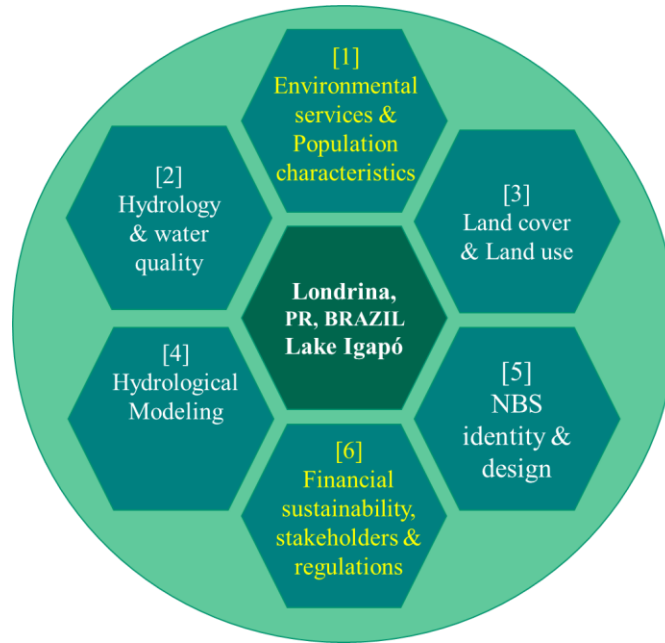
[1]
Environmental services & Population characteristics

[2]
Hydrology & water quality

[3]
Land cover & Land use

Londrina, PR, BRAZIL
Lake Igapó

[4]
Hydrological Modeling

[5]
NBS identity & design

[6]
Financial sustainability, stakeholders & regulations